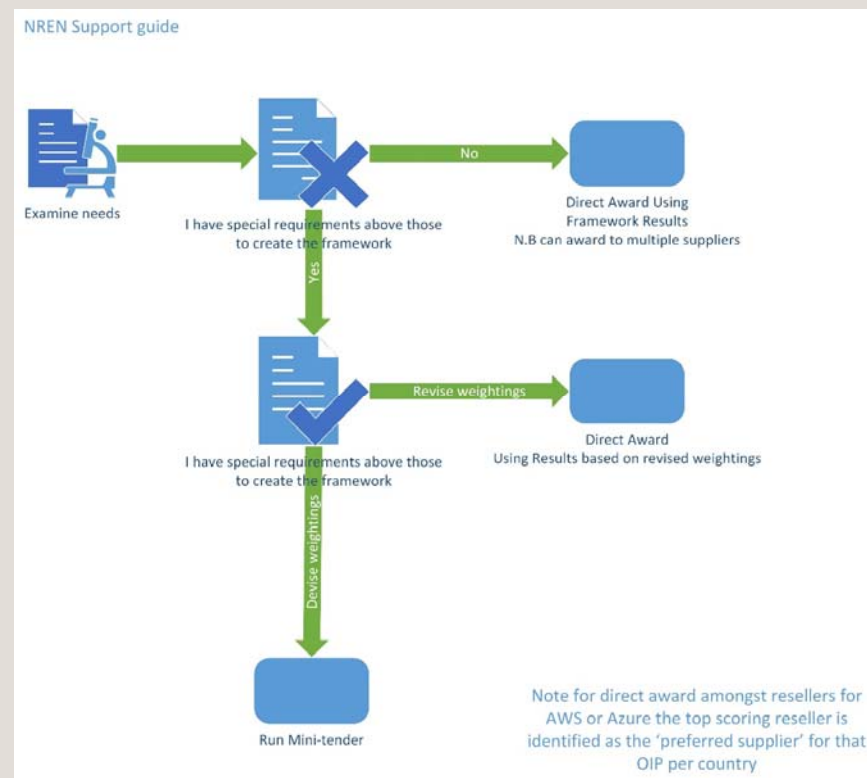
NREN Support guide

Examine needs

I have special requirements above those to create the framework

No

Direct Award Using Framework Results
N.B can award to multiple suppliers

Yes

I have special requirements above those to create the framework

Revise weightings

Direct Award
Using Results based on revised weightings

Devise weightings

Run Mini-tender

Note for direct award amongst resellers for AWS or Azure the top scoring reseller is identified as the 'preferred supplier' for that OIP per country